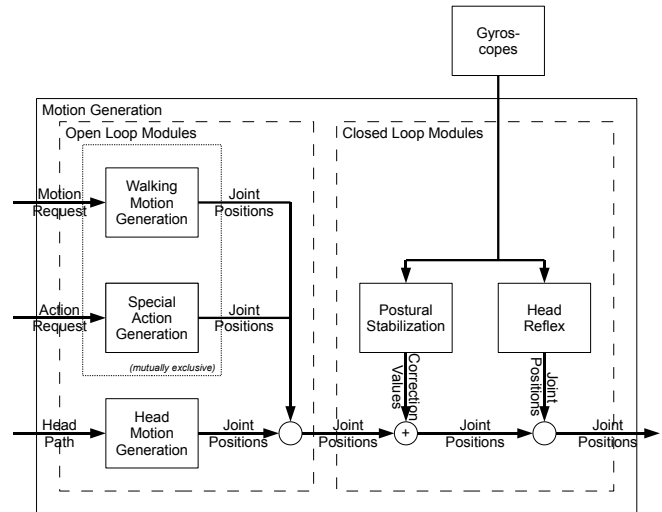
Gyroscopes

Motion Generation

Open Loop Modules

Closed Loop Modules

Motion Request

Walking Motion Generation

Joint Positions

Action Request

Special Action Generation

Joint Positions

(mutually exclusive)

Postural Stabilization

Head Reflex

Correction Values

Joint Positions

Head Path

Head Motion Generation

Joint Positions

Joint Positions

+

Joint Positions

Joint Positions